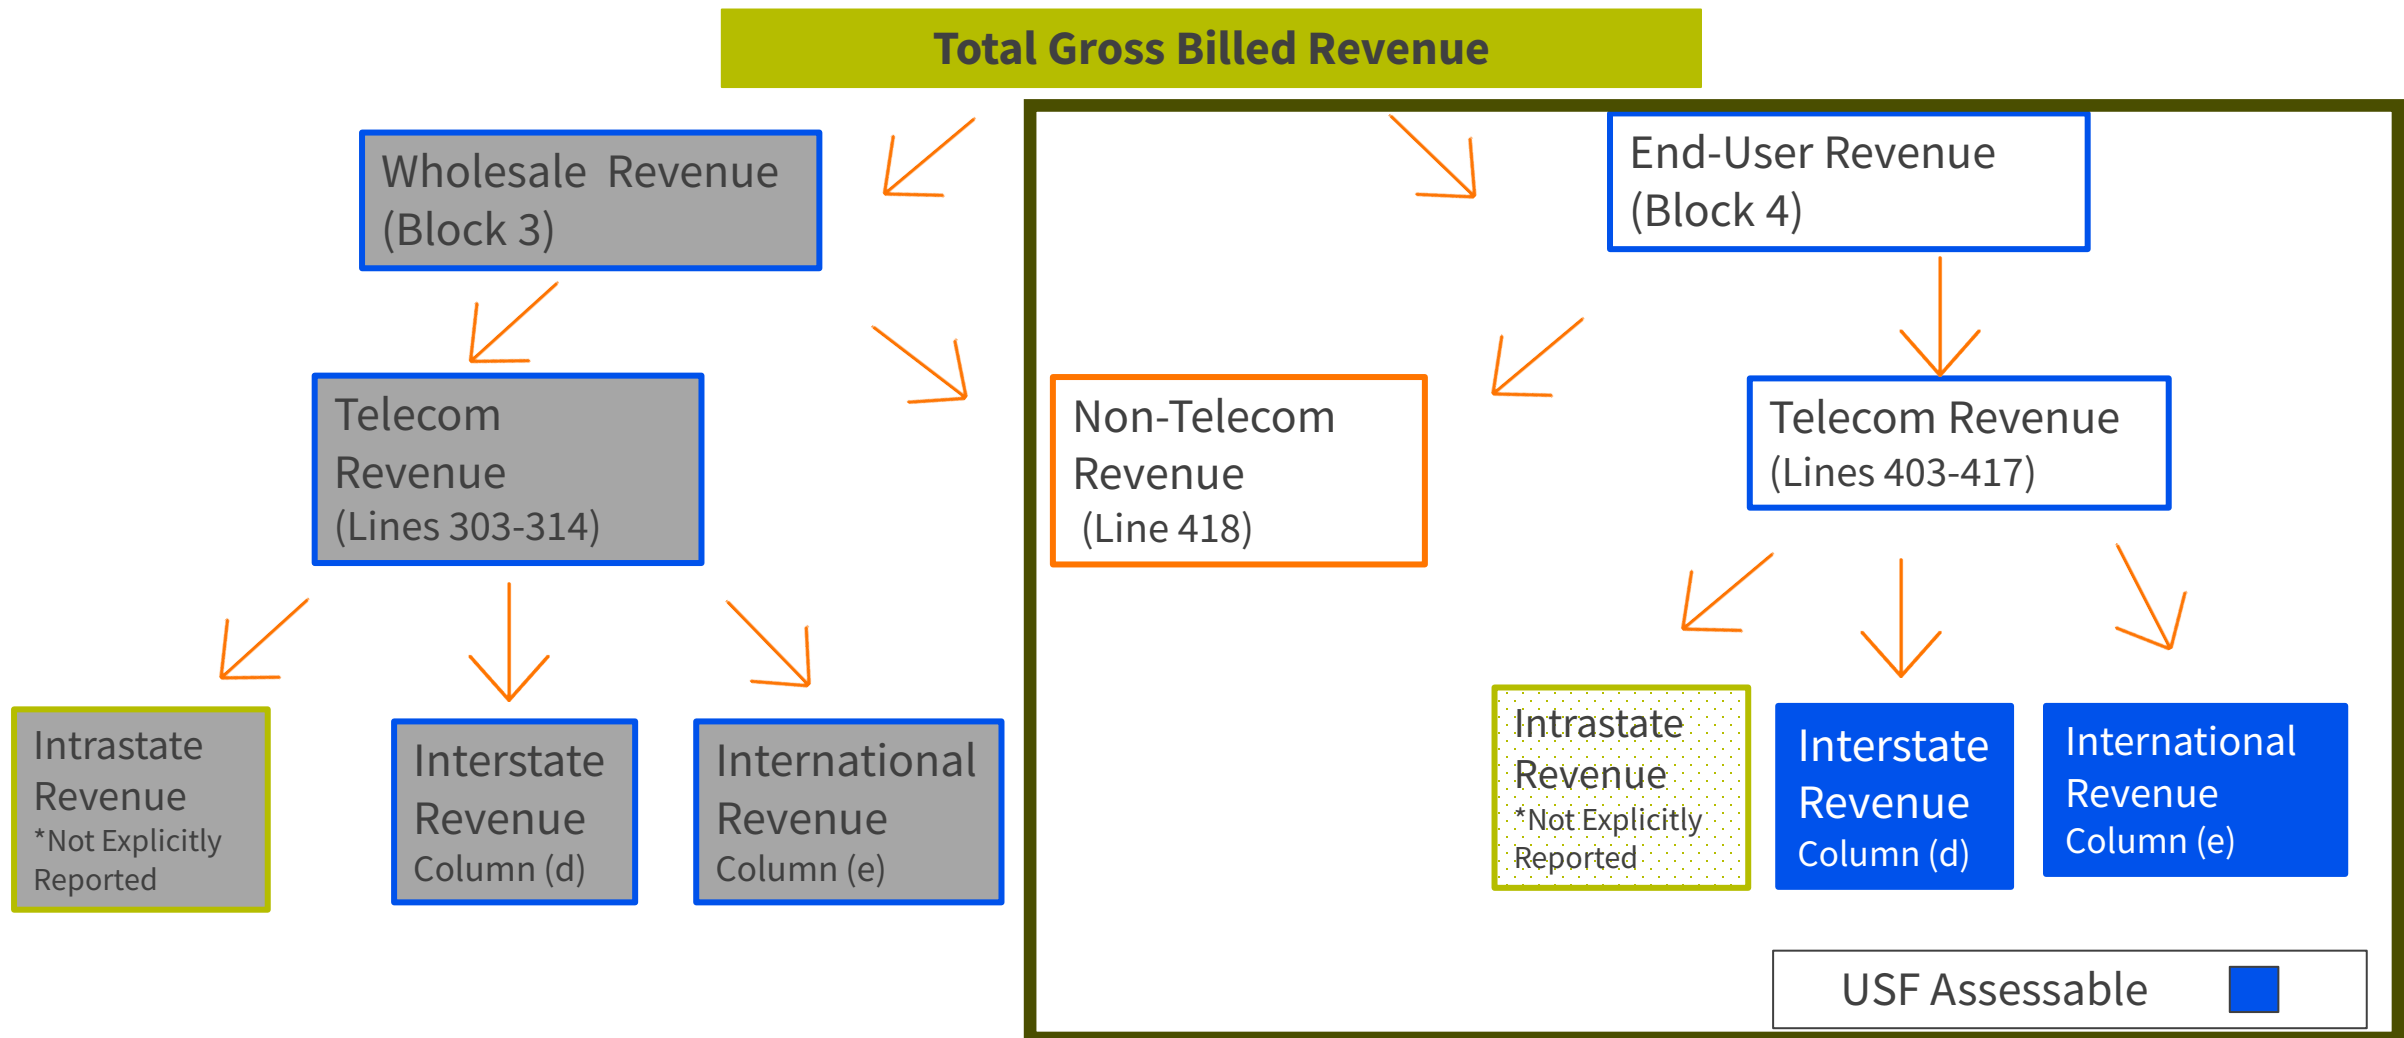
Total Gross Billed Revenue

Wholesale Revenue (Block 3)

Telecom Revenue (Lines 303-314)

Intrastate Revenue *Not Explicitly Reported

Interstate Revenue Column (d)

International Revenue Column (e)

End-User Revenue (Block 4)

Non-Telecom Revenue (Line 418)

Telecom Revenue (Lines 403-417)

Intrastate Revenue *Not Explicitly Reported

Interstate Revenue Column (d)

International Revenue Column (e)

USF Assessable